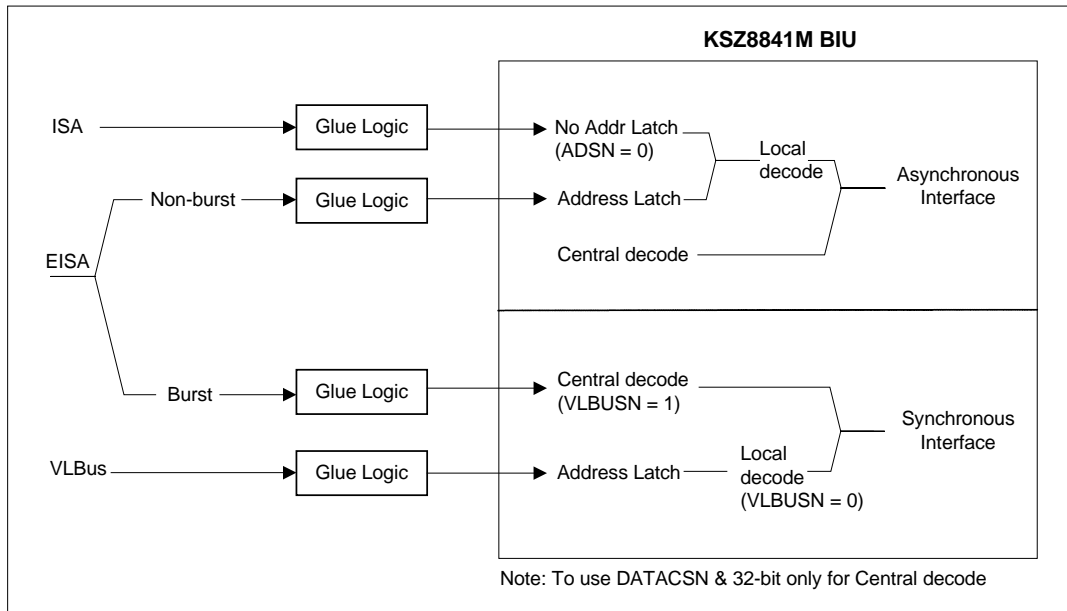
KSZ8841M BIU

ISA

Glue Logic

No Addr Latch (ADSN = 0)

Local decode

Non-burst

Glue Logic

Address Latch

Asynchronous Interface

EISA

Central decode

Burst

Glue Logic

Central decode (VLBUSN = 1)

Synchronous Interface

VLBus

Glue Logic

Address Latch

Local decode (VLBUSN = 0)

Note: To use DATACSN & 32-bit only for Central decode